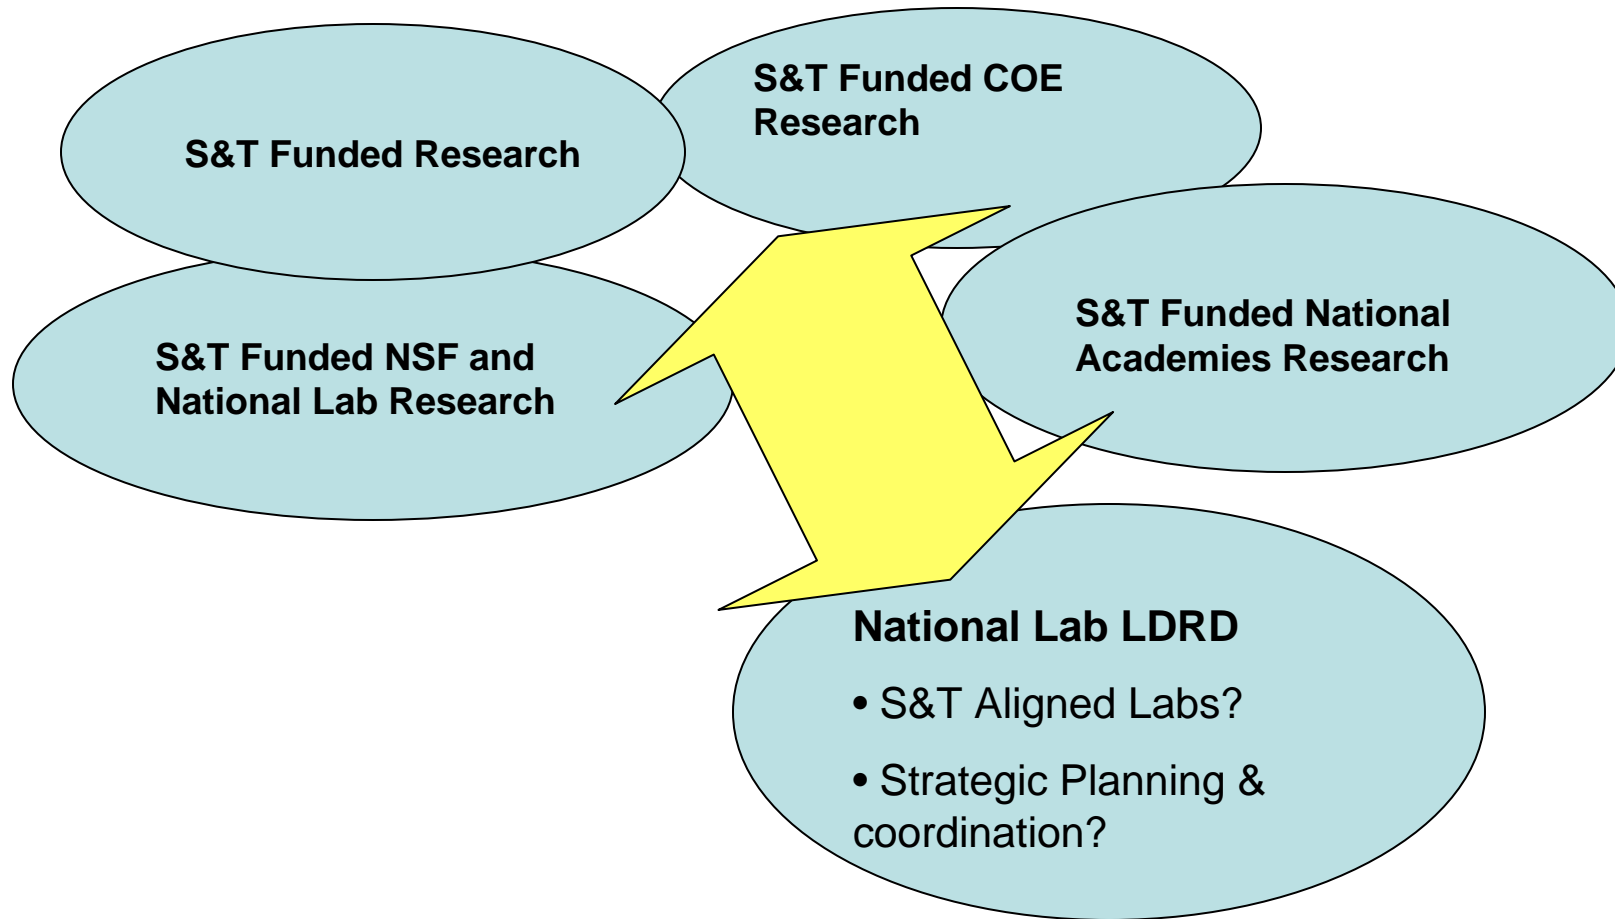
S&T Funded Research

S&T Funded COE Research

S&T Funded NSF and National Lab Research

S&T Funded National Academies Research

National Lab LDRD

• S&T Aligned Labs?

• Strategic Planning & coordination?